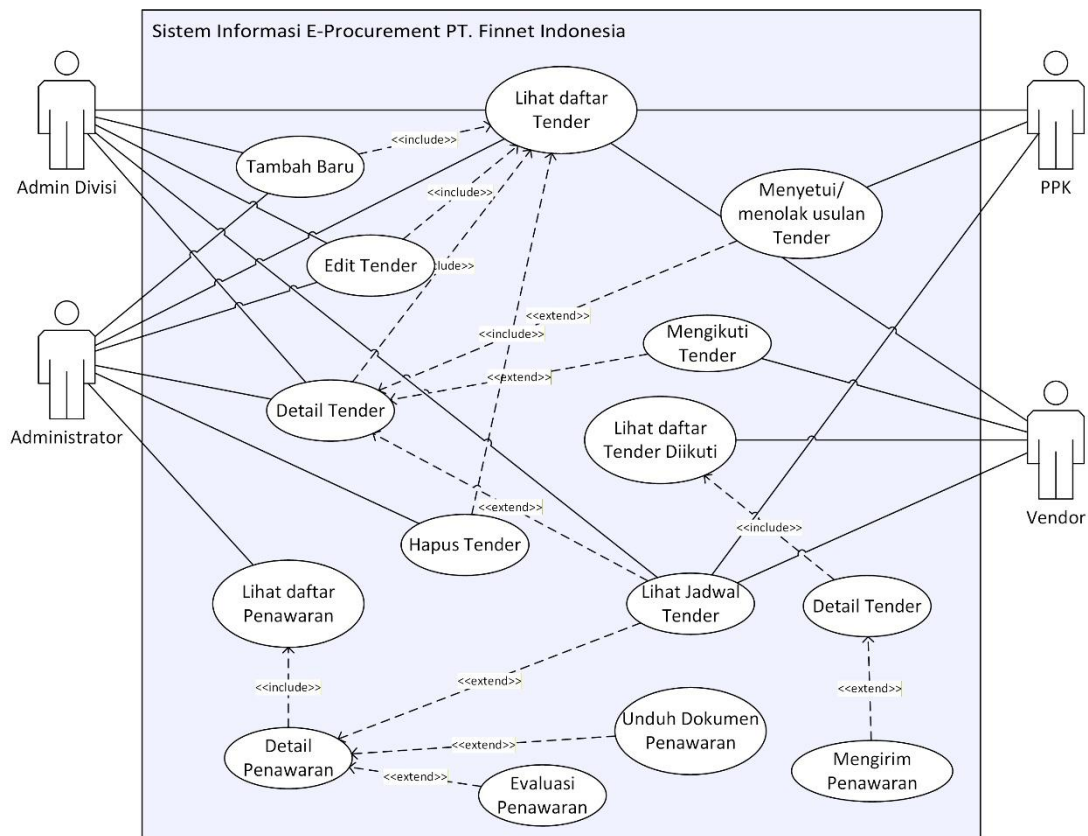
Sistem Informasi E-Procurement PT. Finnet Indonesia

Admin Divisi

Administrator

PPK

Vendor

Lihat daftar Tender

Tambah Baru

<<include>>

<<include>>

Edit Tender

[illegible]clude>>

Menyetui/ menolak usulan Tender

<<extend>>

<<include>>

Mengikuti Tender

<<extend>>

Detail Tender

Lihat daftar Tender Diikuti

<<extend>>

<<include>>

Hapus Tender

Lihat daftar Penawaran

Lihat Jadwal Tender

Detail Tender

<<include>>

<<extend>>

<<extend>>

Detail Penawaran

Unduh Dokumen Penawaran

<<extend>>

<<extend>>

Evaluasi Penawaran

Mengirim Penawaran